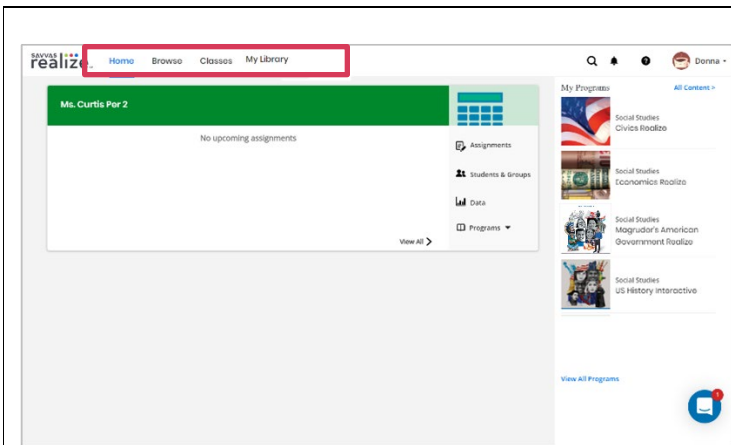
SAVVAS realize.

Home Browse Classes My Library

Donna

Ms. Curtis Per 2

No upcoming assignments

View All >

Assignments

Students & Groups

Data

Programs

My Programs

All Content >

Social Studies
Civics Realize

Social Studies
Economics Realize

Social Studies
Magruder's American Government Realize

Social Studies
US History Interactive

View All Programs

1